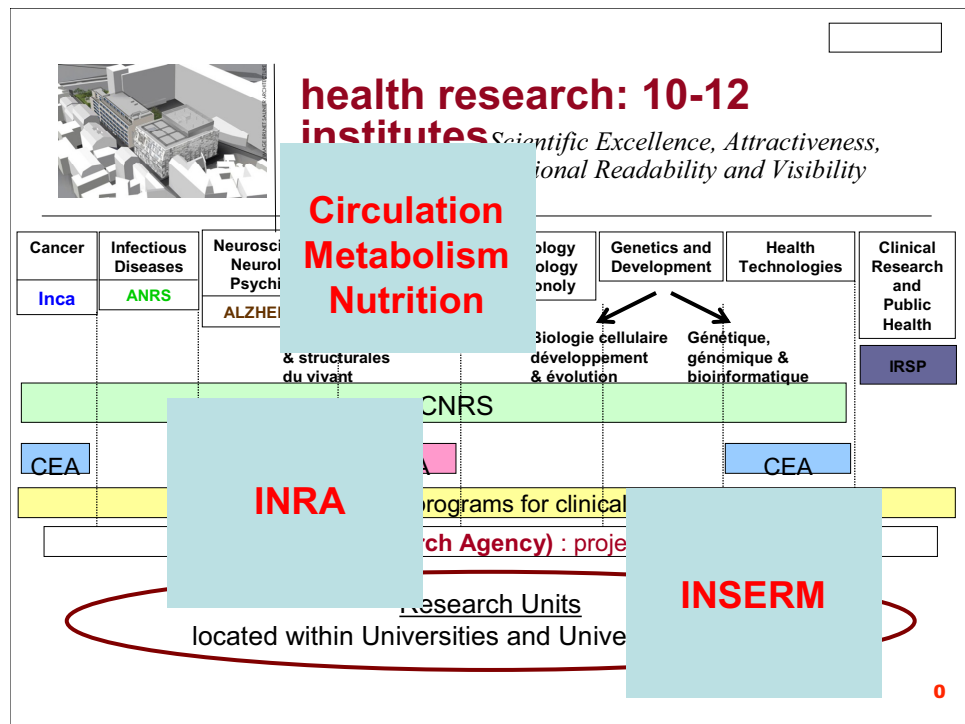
health research: 10-12 institutes

Scientific Excellence, Attractiveness, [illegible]ional Readability and Visibility

Circulation Metabolism Nutrition

Cancer

Inca

Infectious Diseases

ANRS

Neurosci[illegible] Neurol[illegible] Psychi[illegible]

ALZHE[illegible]

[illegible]ology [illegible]ology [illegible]onoly

Genetics and Development

Health Technologies

Clinical Research and Public Health

IRSP

& structurales du vivant

Biologie cellulaire développement & évolution

Génétique, génomique & bioinformatique

CNRS

CEA

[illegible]A

CEA

INRA

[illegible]programs for clinical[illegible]

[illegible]rch Agency) : proje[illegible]

INSERM

Research Units

located within Universities and Unive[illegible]

0